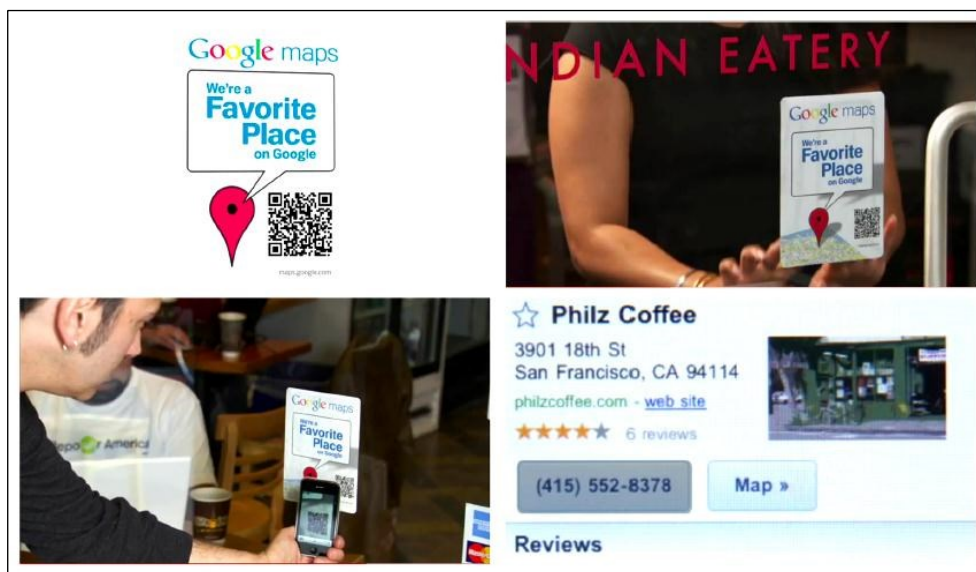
Google maps

We're a Favorite Place on Google

maps.google.com

NDIAN EATERY

Google maps

We're a Favorite Place on Google

Google maps

We're a Favorite Place on Google

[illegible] America

Philz Coffee

3901 18th St
San Francisco, CA 94114

philzcoffee.com - web site

6 reviews

(415) 552-8378

Map »

Reviews